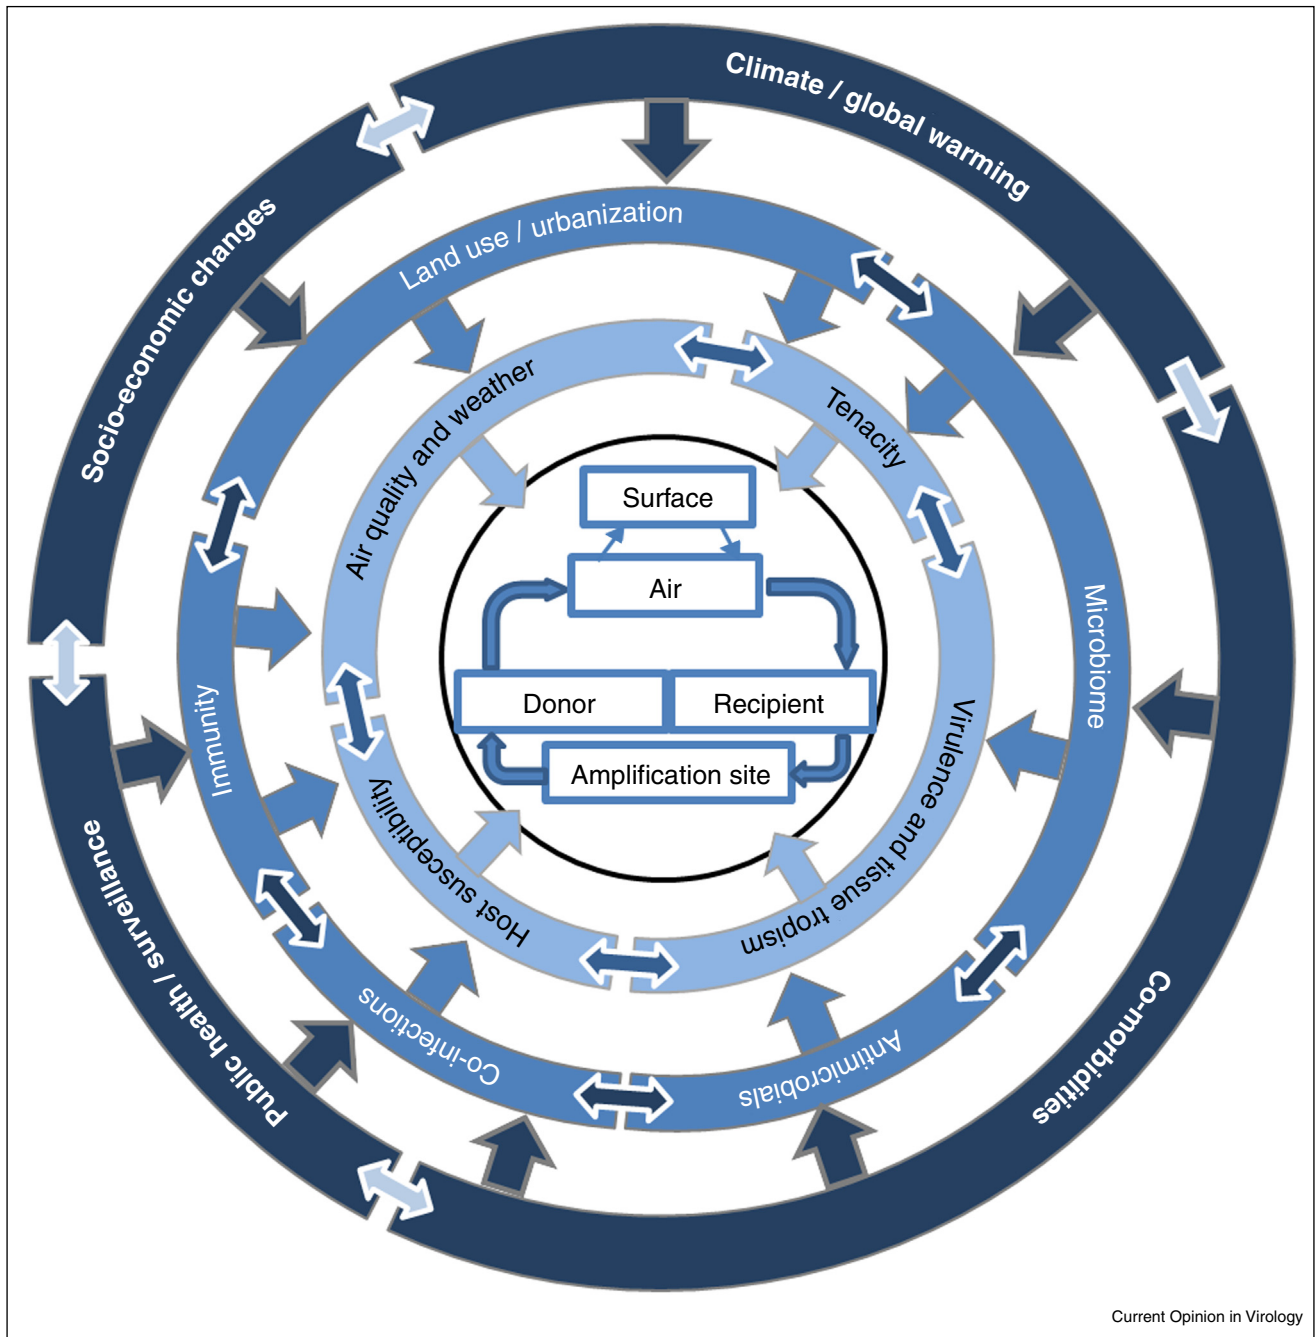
Climate / global warming

Socio-economic changes

Co-morbidities

Public health / surveillance

Land use / urbanization

Microbiome

Antimicrobials

Co-infections

Immunity

Air quality and weather

Tenacity

Virulence and tissue tropism

Host susceptibility

Surface

Air

Donor

Recipient

Amplification site

Current Opinion in Virology